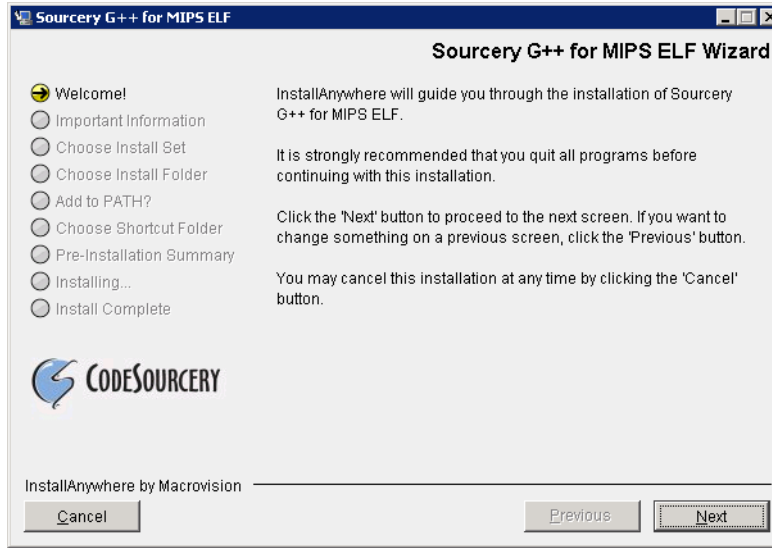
Sourcery G++ for MIPS ELF

Sourcery G++ for MIPS ELF Wizard

Welcome!
Important Information
Choose Install Set
Choose Install Folder
Add to PATH?
Choose Shortcut Folder
Pre-Installation Summary
Installing...
Install Complete

CodeSourcery

InstallAnywhere will guide you through the installation of Sourcery G++ for MIPS ELF.

It is strongly recommended that you quit all programs before continuing with this installation.

Click the 'Next' button to proceed to the next screen. If you want to change something on a previous screen, click the 'Previous' button.

You may cancel this installation at any time by clicking the 'Cancel' button.

InstallAnywhere by Macrovision

Cancel

Previous

Next